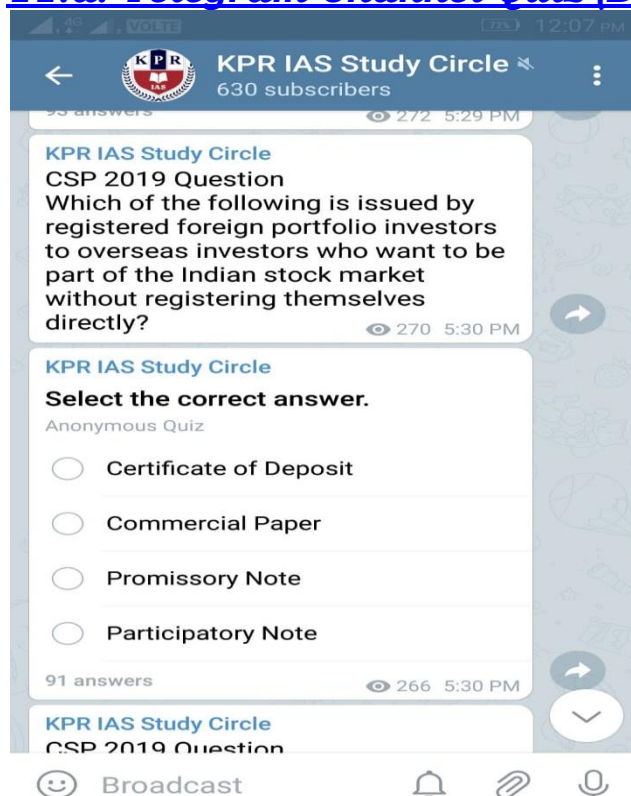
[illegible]

4G VoLTE 12:07 PM

KPR IAS Study Circle

630 subscribers

93 answers 272 5:29 PM

KPR IAS Study Circle

CSP 2019 Question

Which of the following is issued by registered foreign portfolio investors to overseas investors who want to be part of the Indian stock market without registering themselves directly?

270 5:30 PM

KPR IAS Study Circle

Select the correct answer.

Anonymous Quiz

Certificate of Deposit

Commercial Paper

Promissory Note

Participatory Note

91 answers 266 5:30 PM

KPR IAS Study Circle

CSP 2019 Question

Broadcast